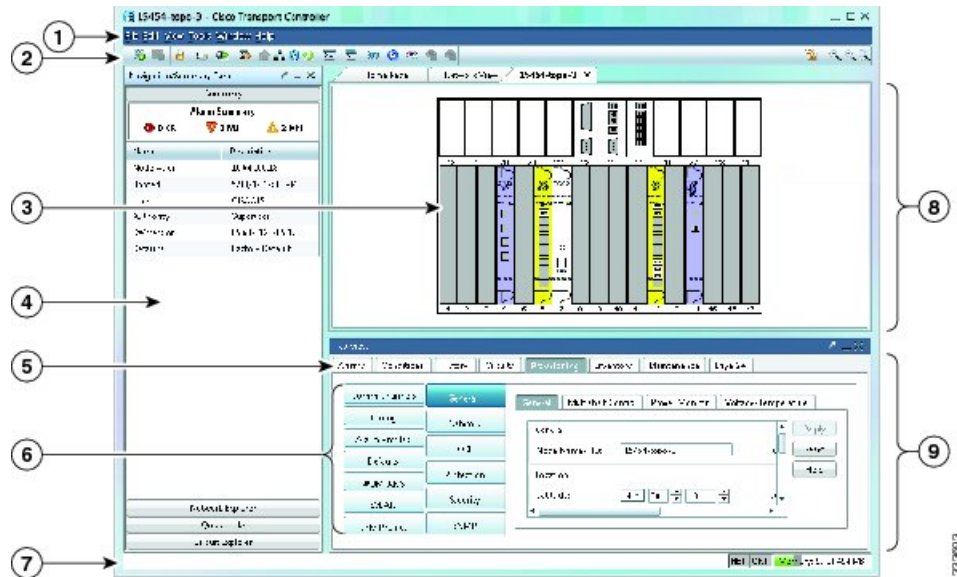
15454-topo-3 - Cisco Transport Controller

File Edit View Tools Window Help

1
2
3
4
5
6
7
8
9

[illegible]

Summary

Alarm Summary

0 CR
3 MJ
2 MN

Name	Description

Node Address	10.64.10.28
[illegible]
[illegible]
Authority	Superuser
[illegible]
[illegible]

Network Explorer
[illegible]
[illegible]

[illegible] | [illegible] | 15454-topo-3

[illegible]

Alarms | Conditions | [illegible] | Circuits | Provisioning | Inventory | Maintenance | OpticalSide

General | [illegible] | Power Monitor | Voltage/Temperature

General
Security
OSI
Protection
Security
SNMP

Apply
Reset
Help

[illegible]
Timing
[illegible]
Defaults
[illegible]
OSPF
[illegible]

Location

Net | CKT | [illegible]